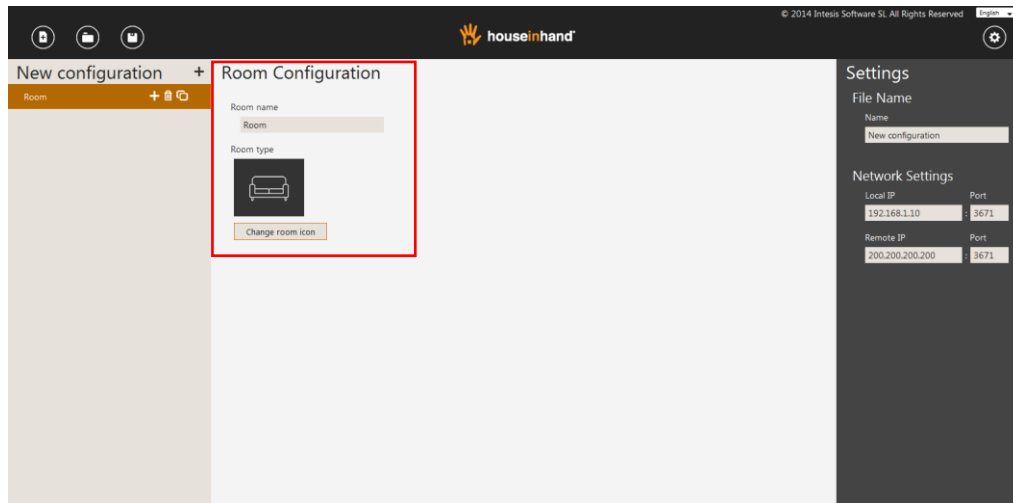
© 2014 Intesis Software SL All Rights Reserved English

houseinhand

New configuration +

Room

Room Configuration

Room name

Room

Room type

Change room icon

Settings

File Name

Name

New configuration

Network Settings

Local IP

Port

192.168.1.10 : 3671

Remote IP

Port

200.200.200.200 : 3671